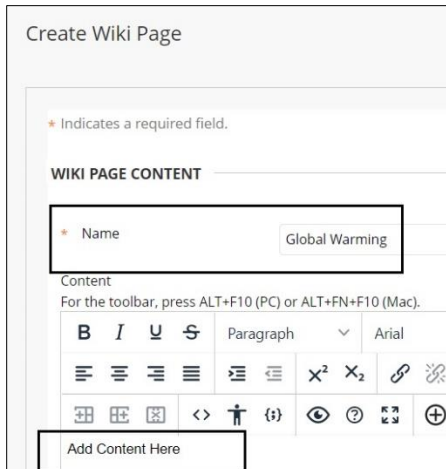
Create Wiki Page

* Indicates a required field.

WIKI PAGE CONTENT

* Name

Global Warming

Content

For the toolbar, press ALT+F10 (PC) or ALT+FN+F10 (Mac).

B I U S Paragraph Arial

$x^2$ $x_2$

Add Content Here